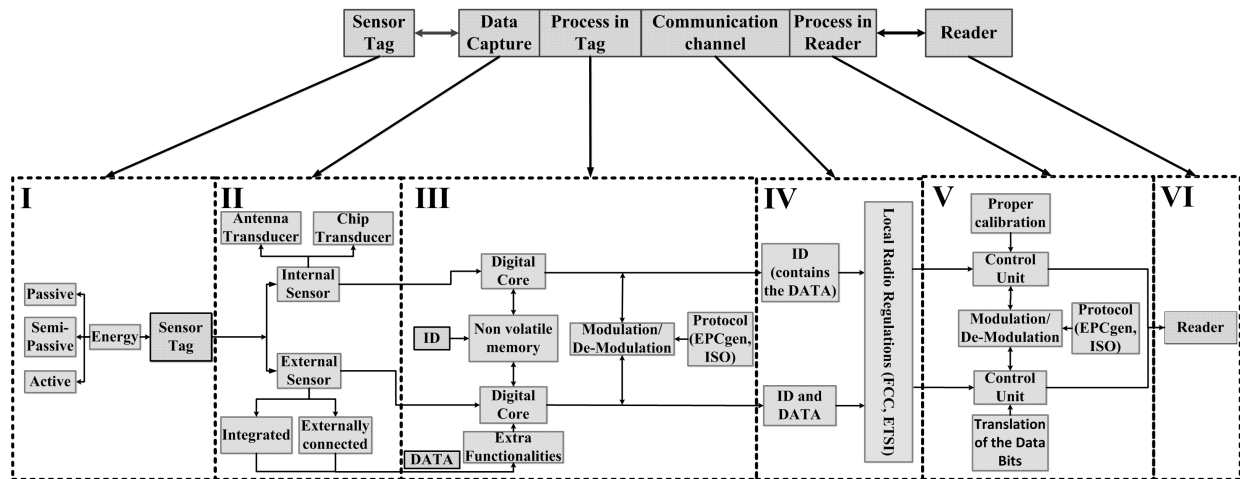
Sensor Tag

Data Capture

Process in Tag

Communication channel

Process in Reader

Reader

I

Passive

Semi-Passive

Active

Energy

Sensor Tag

II

Antenna Transducer

Chip Transducer

Internal Sensor

External Sensor

Integrated

Externally connected

III

Digital Core

ID

Non volatile memory

Digital Core

Extra Functionalities

DATA

Modulation/ De-Modulation

Protocol (EPCgen, ISO)

IV

ID (contains the DATA)

ID and DATA

Local Radio Regulations (FCC, ETSI)

V

Proper calibration

Control Unit

Modulation/ De-Modulation

Protocol (EPCgen, ISO)

Control Unit

Translation of the Data Bits

VI

Reader